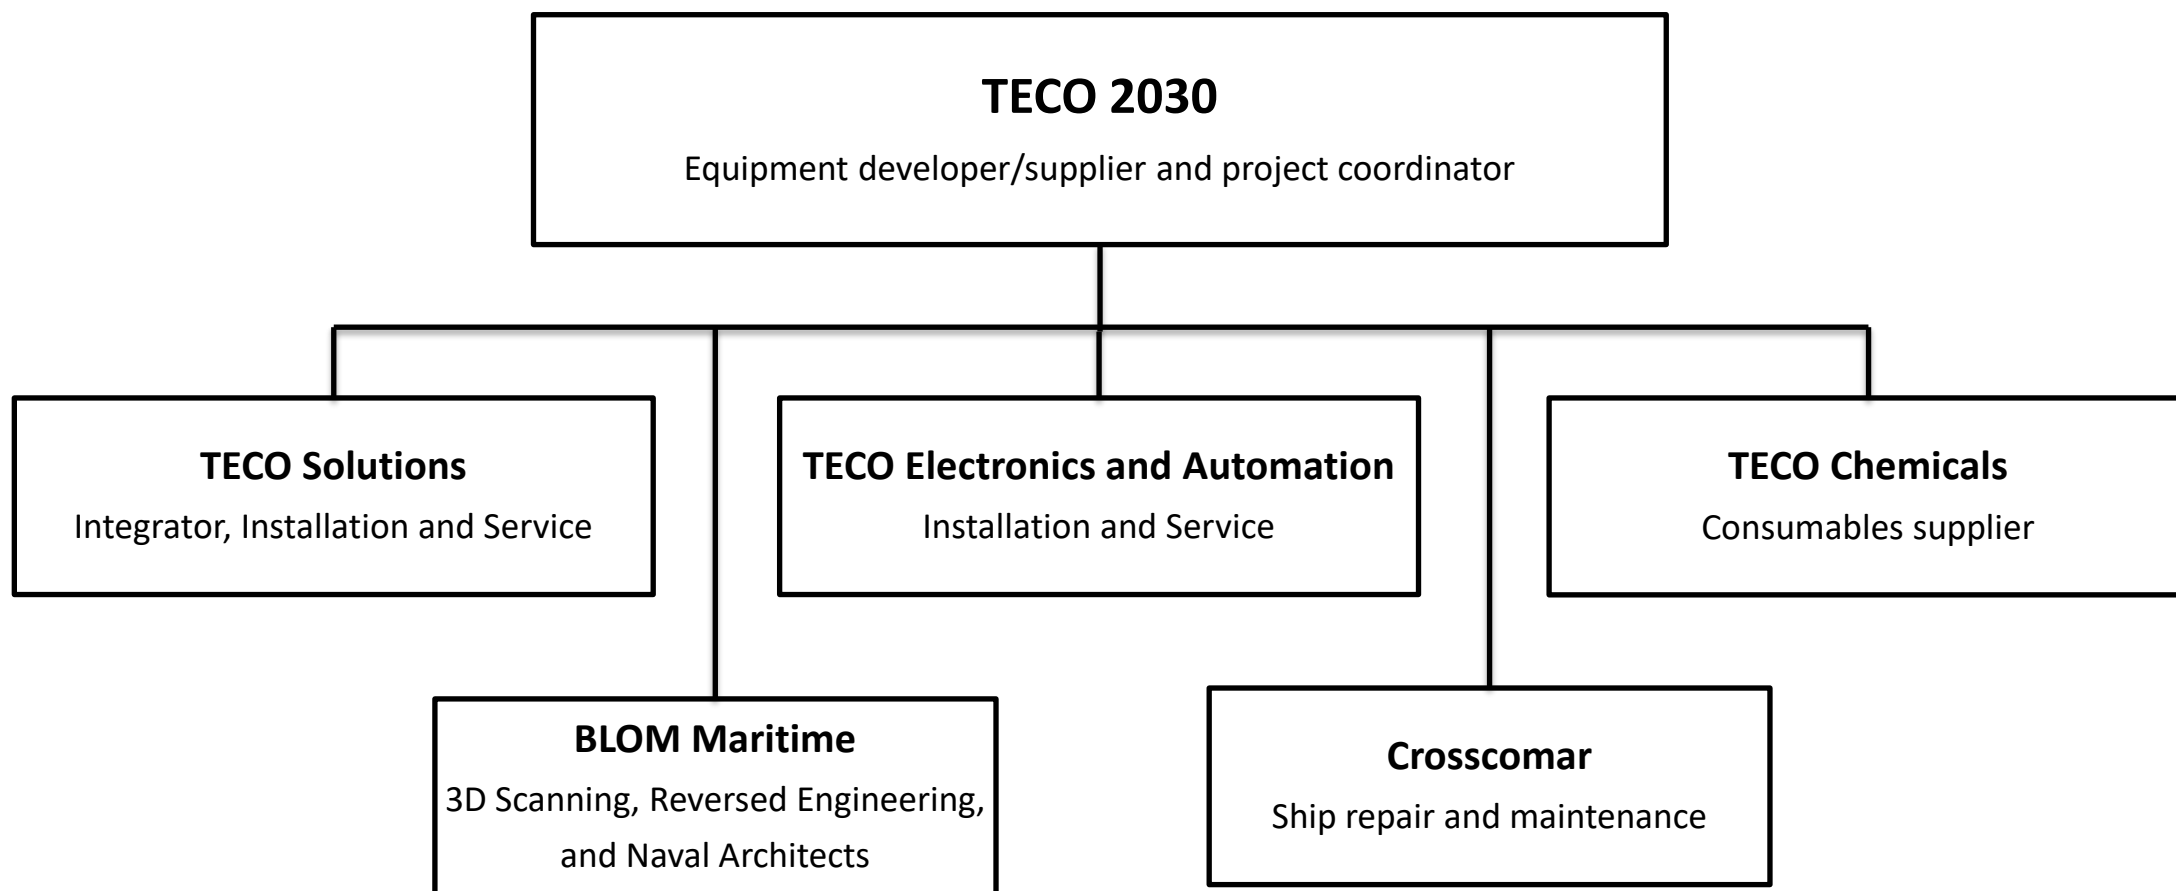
TECO 2030

Equipment developer/supplier and project coordinator

TECO Solutions

Integrator, Installation and Service

TECO Electronics and Automation

Installation and Service

TECO Chemicals

Consumables supplier

BLOM Maritime

3D Scanning, Reversed Engineering, and Naval Architects

Crosscomar

Ship repair and maintenance